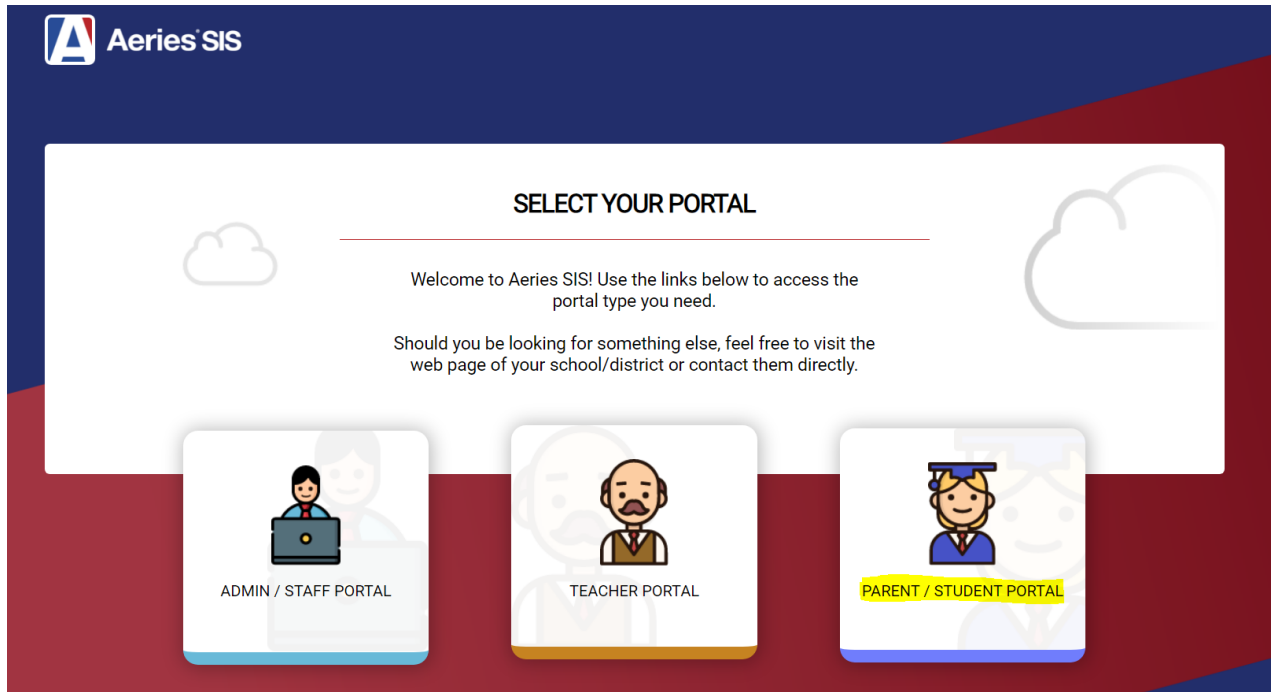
Aeries SIS

SELECT YOUR PORTAL

Welcome to Aeries SIS! Use the links below to access the portal type you need.

Should you be looking for something else, feel free to visit the web page of your school/district or contact them directly.

ADMIN / STAFF PORTAL

TEACHER PORTAL

PARENT / STUDENT PORTAL